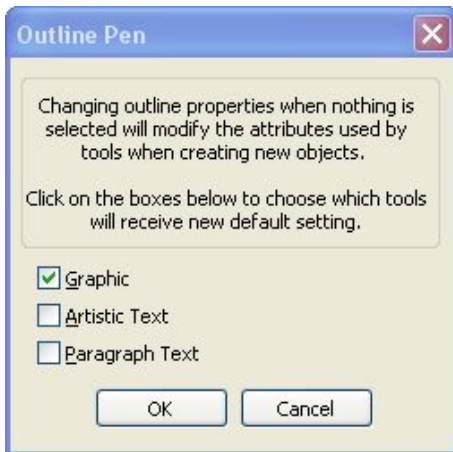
Outline Pen

Changing outline properties when nothing is selected will modify the attributes used by tools when creating new objects.

Click on the boxes below to choose which tools will receive new default setting.

Graphic

Artistic Text

Paragraph Text

OK

Cancel